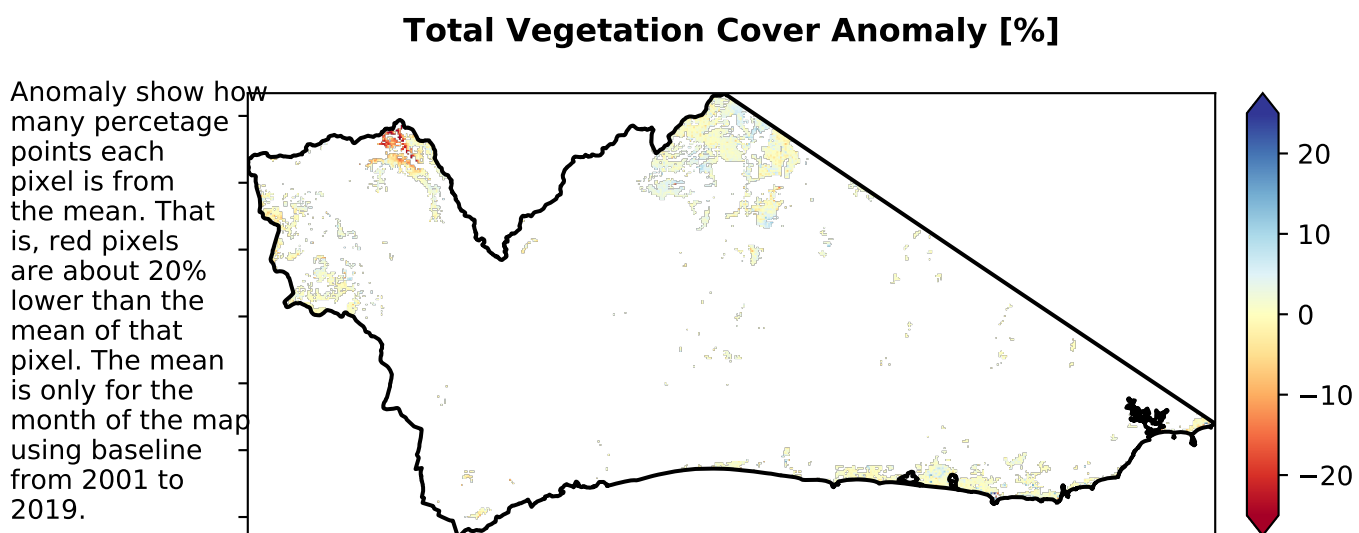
Total Vegetation Cover Anomaly [%]

Anomaly show how many percetage points each pixel is from the mean. That is, red pixels are about 20% lower than the mean of that pixel. The mean is only for the month of the map using baseline from 2001 to 2019.

20
10
0
−10
−20